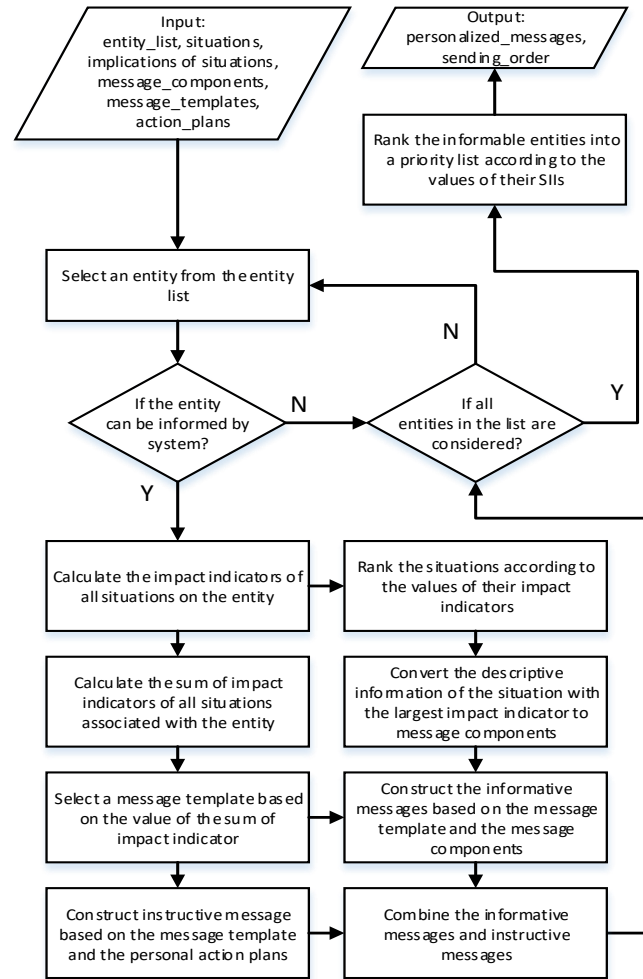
Input:
entity_list, situations, implications of situations, message_components, message_templates, action_plans

Output:
personalized_messages, sending_order

Rank the informable entities into a priority list according to the values of their SIIs

Select an entity from the entity list

N

If the entity can be informed by system?

N

If all entities in the list are considered?

Y

Y

Calculate the impact indicators of all situations on the entity

Rank the situations according to the values of their impact indicators

Calculate the sum of impact indicators of all situations associated with the entity

Convert the descriptive information of the situation with the largest impact indicator to message components

Select a message template based on the value of the sum of impact indicator

Construct the informative messages based on the message template and the message components

Construct instructive message based on the message template and the personal action plans

Combine the informative messages and instructive messages